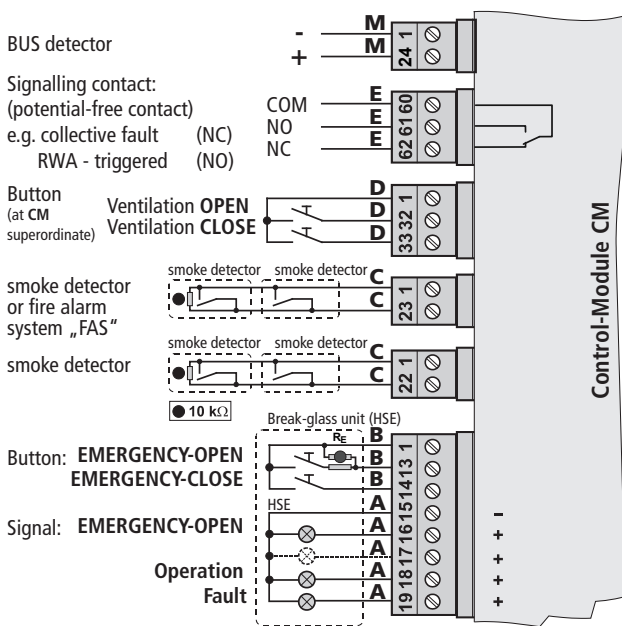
BUS detector
-
+
M
M
24 1

Signalling contact:
(potential-free contact)
e.g. collective fault (NC)
RWA - triggered (NO)
COM
NO
NC
E
E
E
62 61 60

Button
(at CM superordinate)
Ventilation OPEN
Ventilation CLOSE
D
D
D
33 32 1

smoke detector or fire alarm system „FAS"
smoke detector
smoke detector
C
C
23 1

smoke detector
smoke detector
smoke detector
C
C
22 1

10 kΩ

Break-glass unit (HSE)
$R_E$
Button: EMERGENCY-OPEN
EMERGENCY-CLOSE
B
B
B
HSE
Signal: EMERGENCY-OPEN
A
A
A
Operation
A
Fault
A
19 18 17 16 15 14 13 1

Control-Module CM
-
+
+
+
+